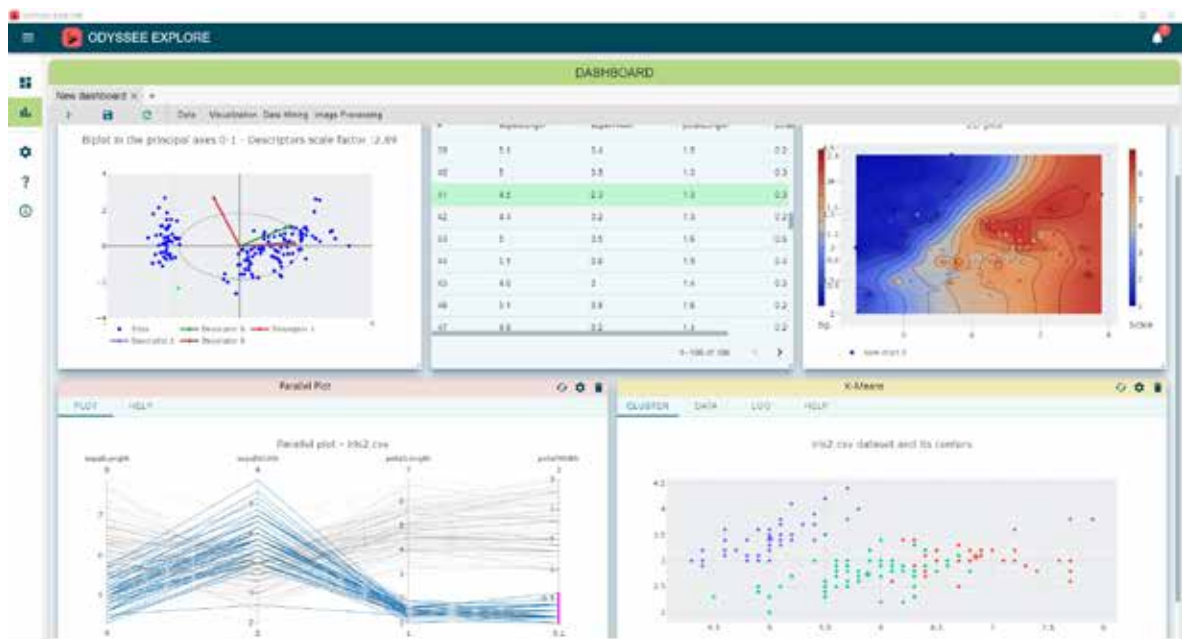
ODYSSEE EXPLORE

DASHBOARD

New dashboard × +

Data Visualization Data Mining Image Processing

Biplot in the principal axes 0-1 - Descriptors scale factor :2.89

| # | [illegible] | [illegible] | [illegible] | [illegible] |
|---|---|---|---|---|
| 39 | 5.1 | 3.4 | 1.5 | 0.2 |
| 40 | 5 | 3.5 | 1.3 | 0.3 |
| 41 | 4.5 | 2.3 | 1.3 | 0.3 |
| 42 | 4.4 | 3.2 | 1.3 | 0.2 |
| 43 | 5 | 3.5 | 1.6 | 0.6 |
| 44 | 5.1 | 3.8 | 1.9 | 0.4 |
| 45 | 4.8 | 3 | 1.4 | 0.3 |
| 46 | 5.1 | 3.8 | 1.6 | 0.2 |
| 47 | 4.6 | 3.2 | 1.4 | 0.2 |

1–100 of 150

Parallel Plot

PLOT HELP

Parallel plot - iris2.csv

sepalLength sepalWidth petalLength petalWidth

K-Means

CLUSTER DATA LOG HELP

iris2.csv dataset and its centers